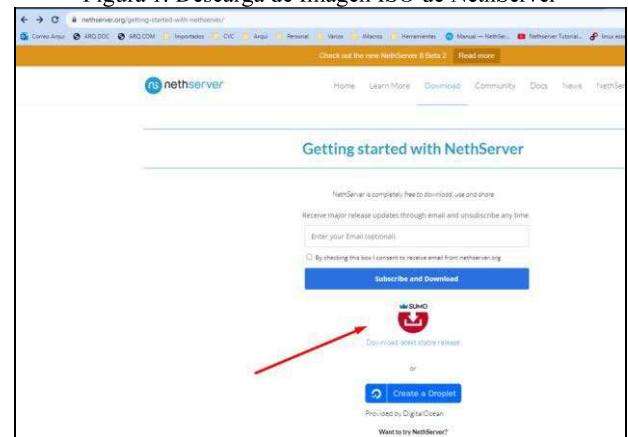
Figura 1. Descarga de imagen ISO de NethServer

nethserver.org/getting-started-with-nethserver/

Correo Arqui  ARQ.DOC  ARQ.COM  Importados  CVC  Arqui  Personal  Varios  Milanos  Herramientas  Manual — NethSer...  Nethserver Tutorial...  linux essentials

Check out the new NethServer 8 Beta 2  Read more

nethserver  Home  Learn More  Download  Community  Docs  News  NethSer

Getting started with NethServer

NethServer is completely free to download, use and share

Receive major release updates through email and unsubscribe any time

Enter your Email (optional)

By checking this box I consent to receive email from nethserver.org

Subscribe and Download

SUMO

Download latest stable release

or

Create a Droplet

Provided by DigitalOcean

Want to try NethServer?